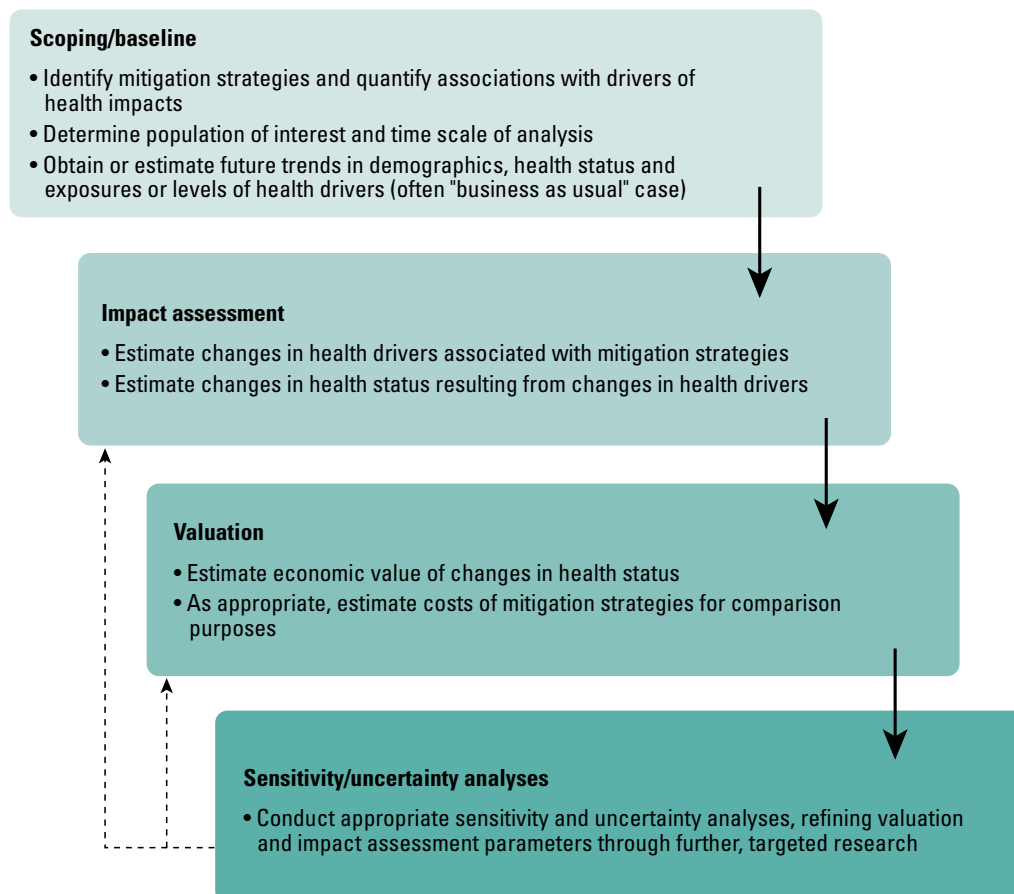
Scoping/baseline

• Identify mitigation strategies and quantify associations with drivers of health impacts
• Determine population of interest and time scale of analysis
• Obtain or estimate future trends in demographics, health status and exposures or levels of health drivers (often "business as usual" case)

Impact assessment

• Estimate changes in health drivers associated with mitigation strategies
• Estimate changes in health status resulting from changes in health drivers

Valuation

• Estimate economic value of changes in health status
• As appropriate, estimate costs of mitigation strategies for comparison purposes

Sensitivity/uncertainty analyses

• Conduct appropriate sensitivity and uncertainty analyses, refining valuation and impact assessment parameters through further, targeted research